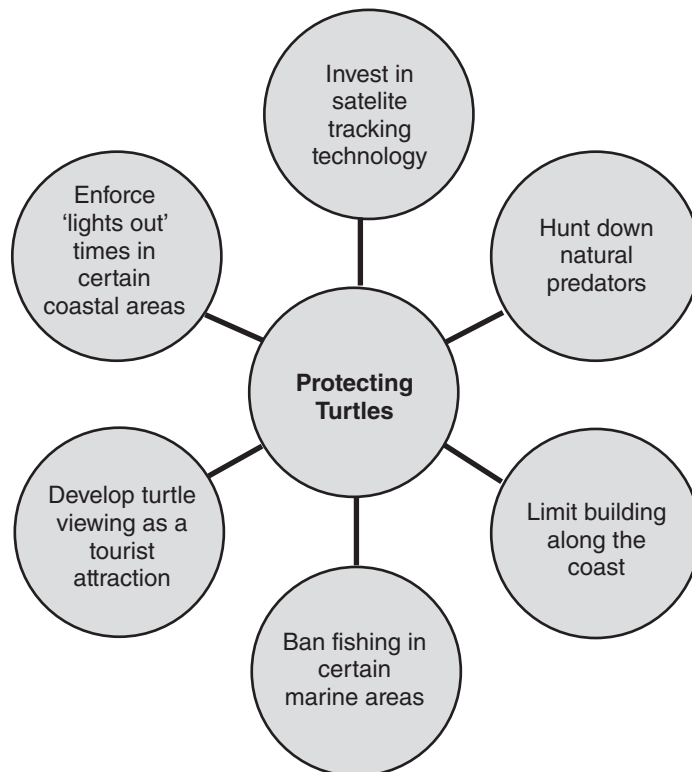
Protecting Turtles

Invest in satelite tracking technology

Hunt down natural predators

Limit building along the coast

Ban fishing in certain marine areas

Develop turtle viewing as a tourist attraction

Enforce 'lights out' times in certain coastal areas